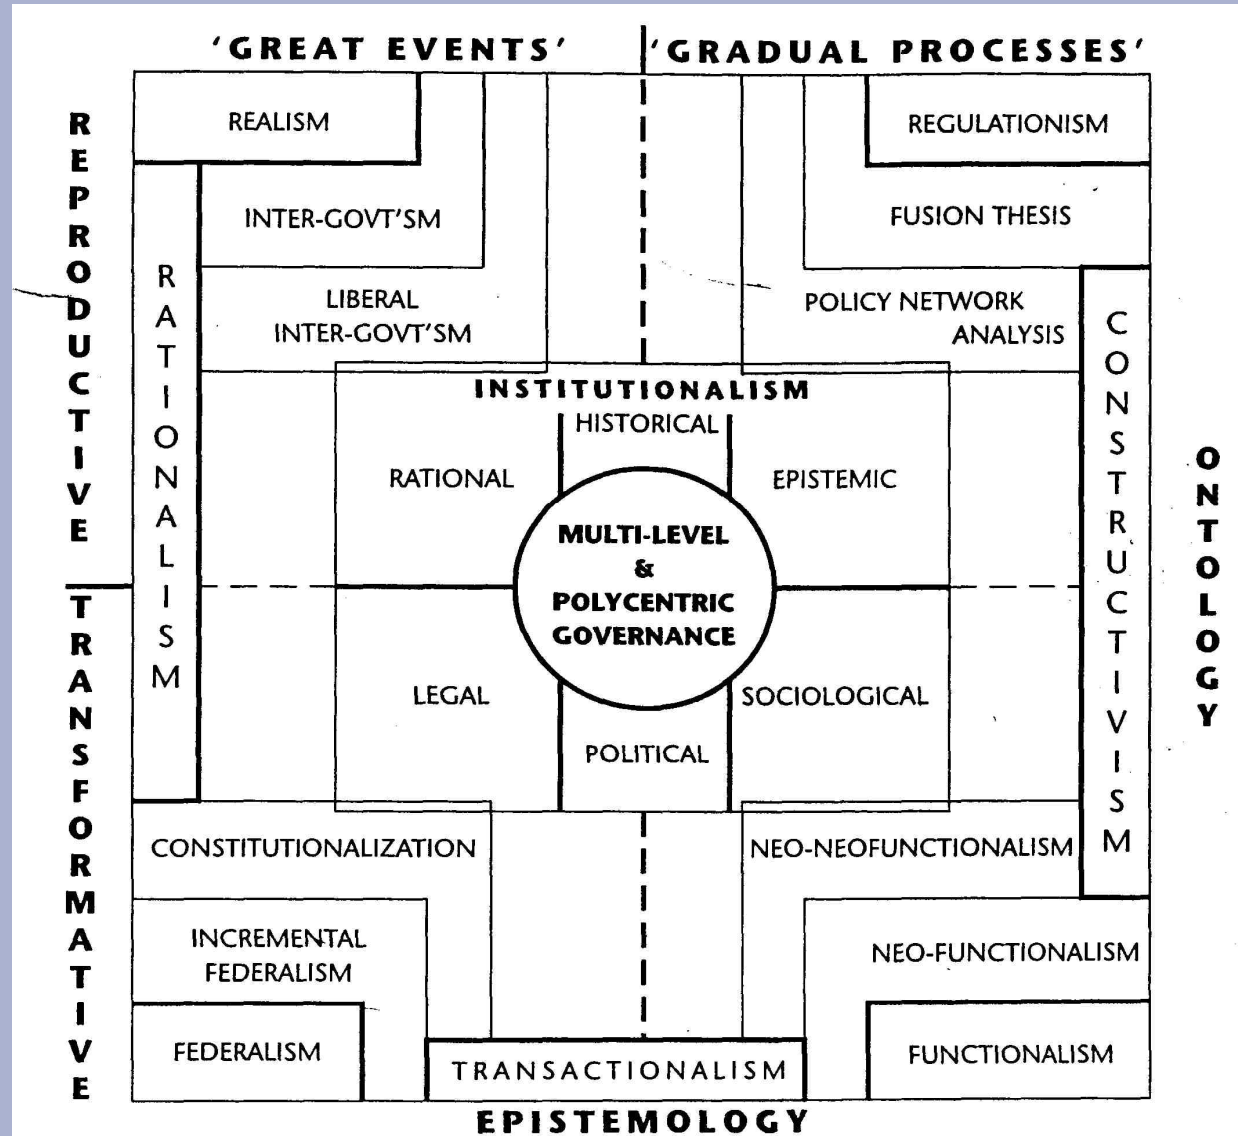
'GREAT EVENTS'

'GRADUAL PROCESSES'

REPRODUCTIVE

TRANSFORMATIVE

ONTOLOGY

REALISM

REGULATIONISM

INTER-GOVT'SM

FUSION THESIS

RATIONALISM

LIBERAL INTER-GOVT'SM

POLICY NETWORK ANALYSIS

CONSTRUCTIVISM

INSTITUTIONALISM

HISTORICAL

RATIONAL

EPISTEMIC

MULTI-LEVEL & POLYCENTRIC GOVERNANCE

LEGAL

SOCIOLOGICAL

POLITICAL

CONSTITUTIONALIZATION

NEO-NEOFUNCTIONALISM

INCREMENTAL FEDERALISM

NEO-FUNCTIONALISM

FEDERALISM

TRANSACTIONALISM

FUNCTIONALISM

EPISTEMOLOGY